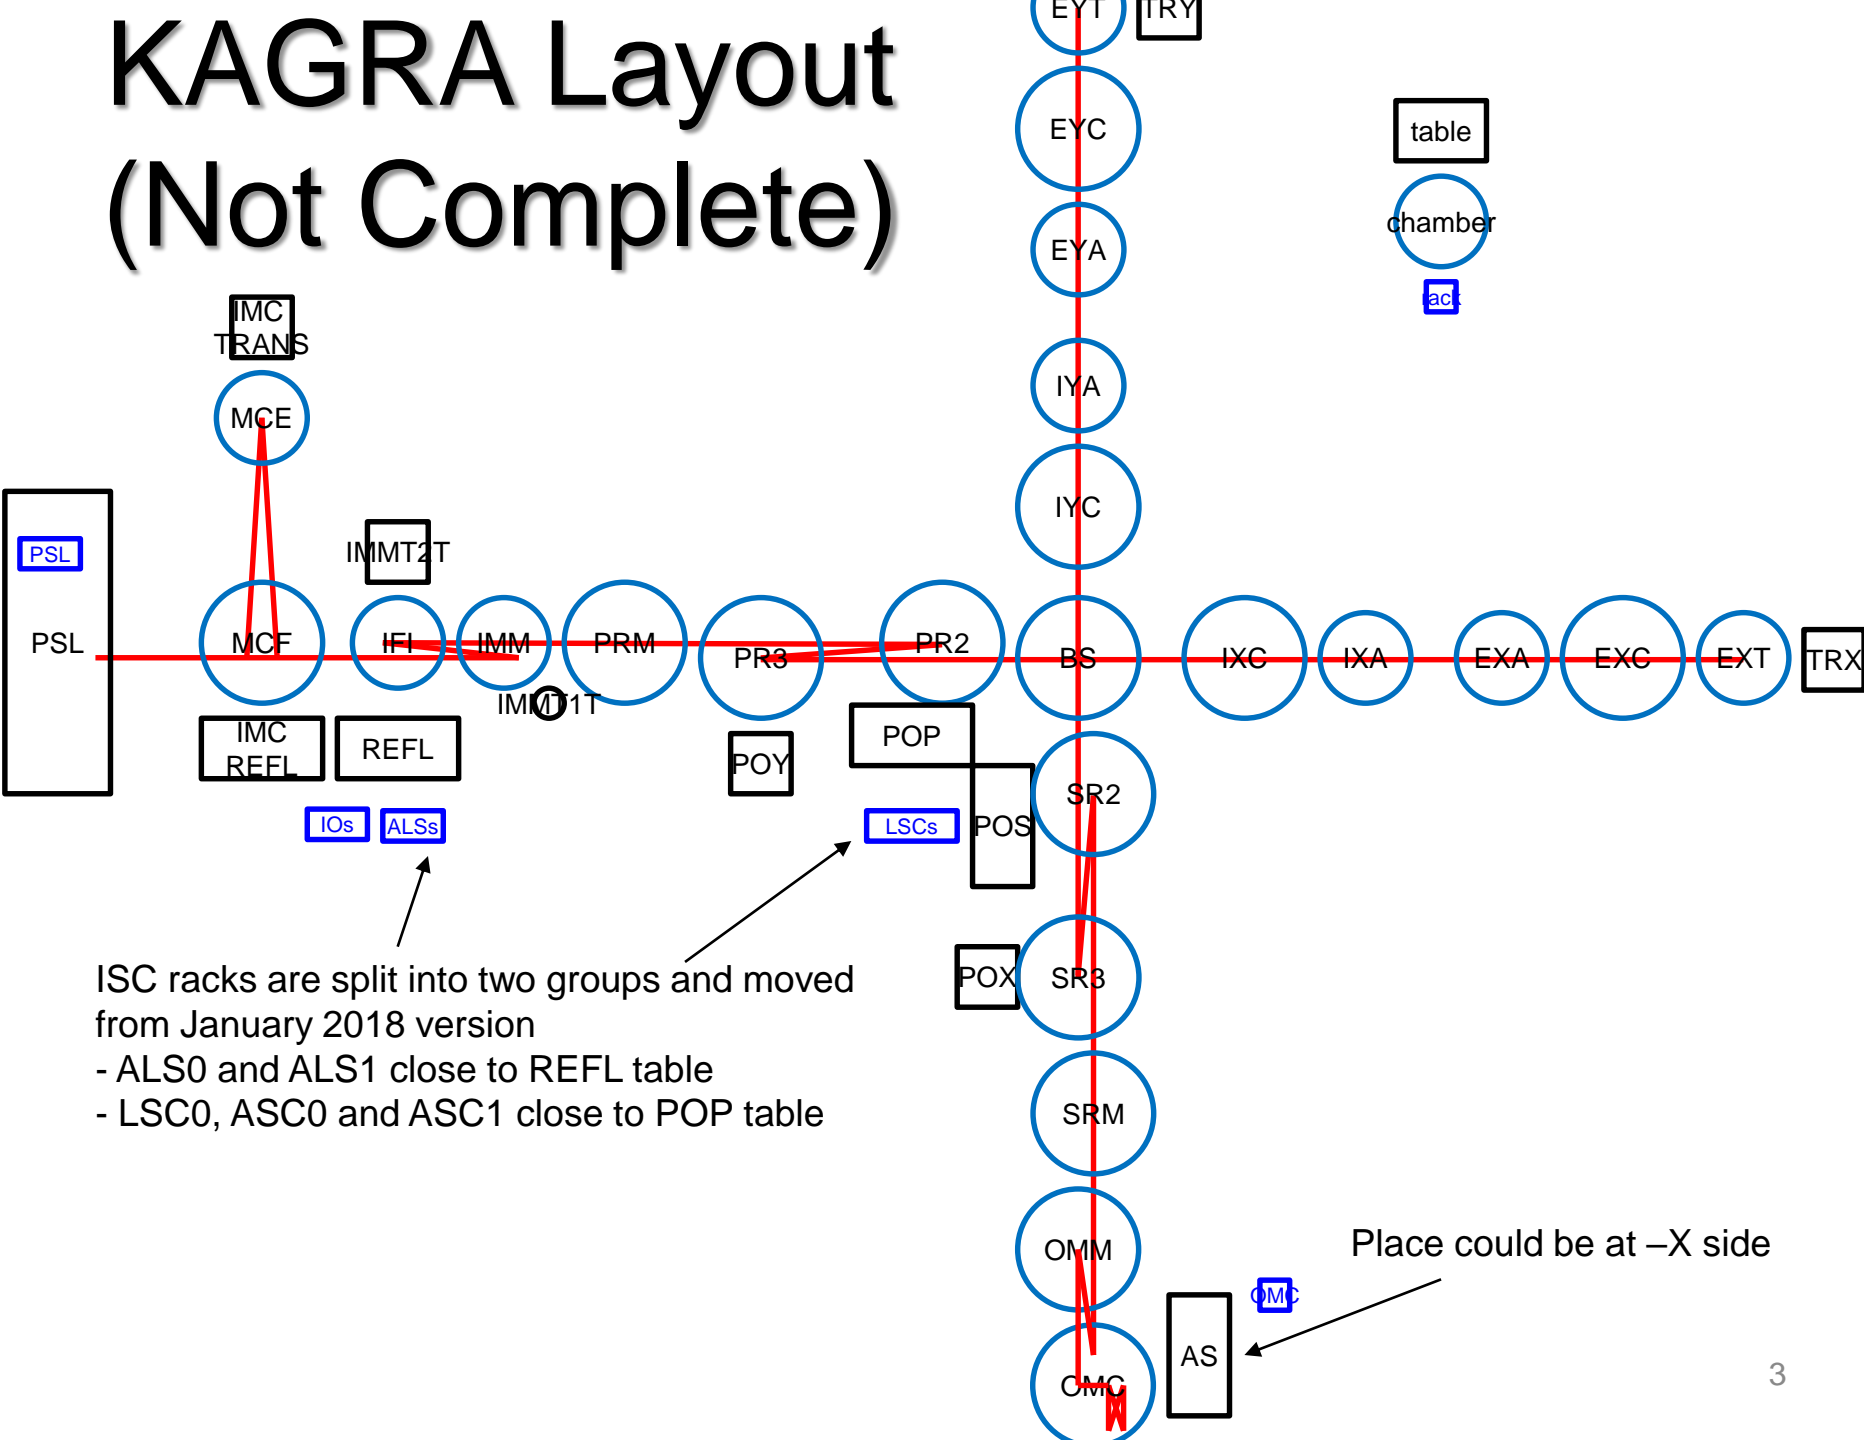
KAGRA Layout (Not Complete)

EYT
TRY
EYC
table
chamber
rack
EYA
IMC TRANS
MCE
IYA
IYC
PSL
PSL
IMMT2T
MCF
IFI
IMM
PRM
PR3
PR2
BS
IXC
IXA
EXA
EXC
EXT
TRX
IMMT1T
IMC REFL
REFL
POY
POP
POS
SR2
IOs
ALSs
LSCs
ISC racks are split into two groups and moved from January 2018 version
- ALS0 and ALS1 close to REFL table
- LSC0, ASC0 and ASC1 close to POP table
POX
SR3
SRM
OMM
Place could be at –X side
OMC
AS
OMC
3